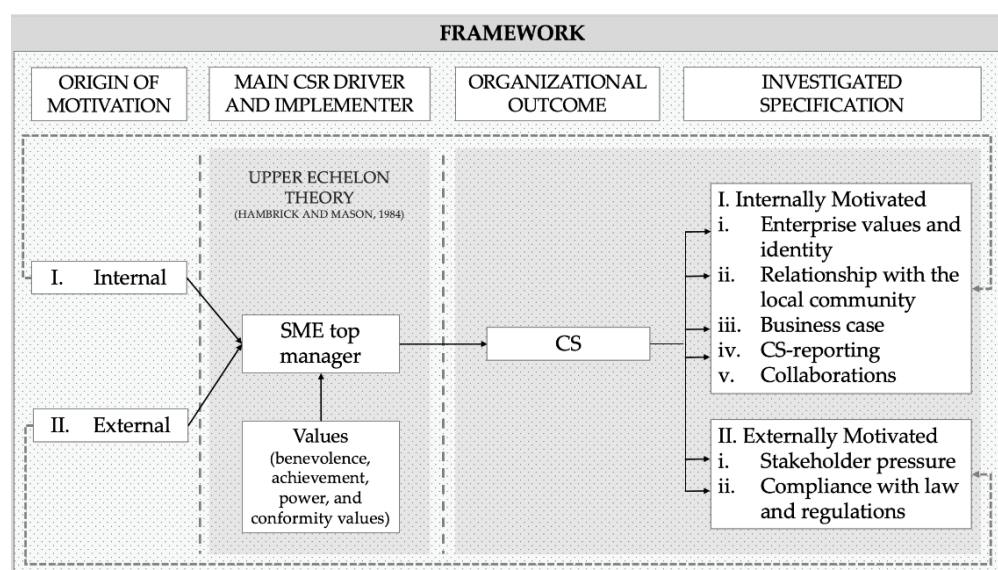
FRAMEWORK

ORIGIN OF MOTIVATION

MAIN CSR DRIVER AND IMPLEMENTER

ORGANIZATIONAL OUTCOME

INVESTIGATED SPECIFICATION

UPPER ECHELON THEORY
(HAMBRICK AND MASON, 1984)

I. Internal

II. External

SME top manager

Values (benevolence, achievement, power, and conformity values)

CS

I. Internally Motivated
i. Enterprise values and identity
ii. Relationship with the local community
iii. Business case
iv. CS-reporting
v. Collaborations

II. Externally Motivated
i. Stakeholder pressure
ii. Compliance with law and regulations